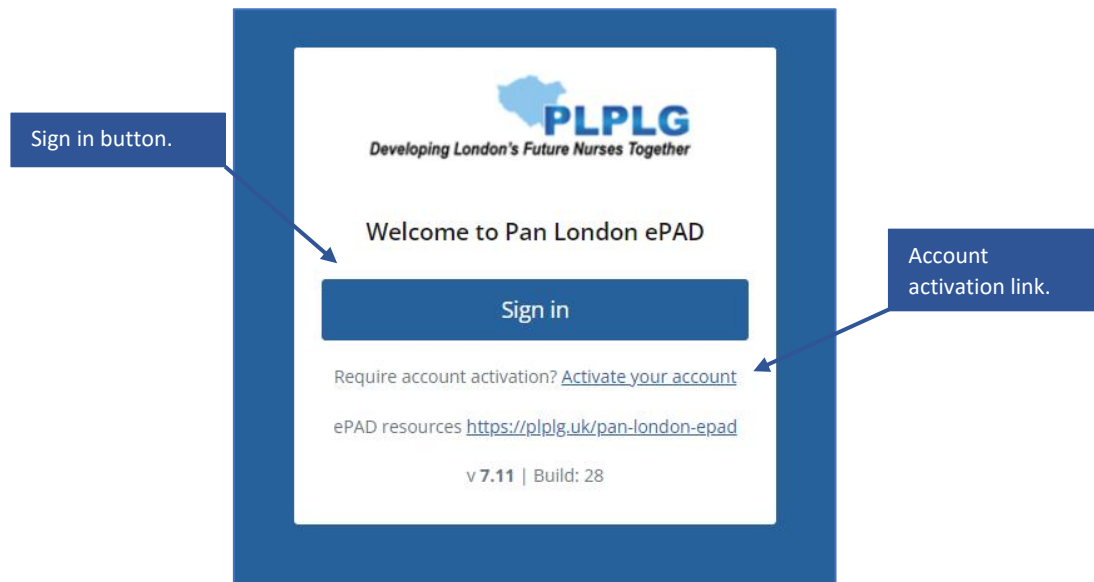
Sign in button.

PLPLG
Developing London's Future Nurses Together

Welcome to Pan London ePAD

Sign in

Require account activation? Activate your account

ePAD resources https://plplg.uk/pan-london-epad

v 7.11 | Build: 28

Account activation link.